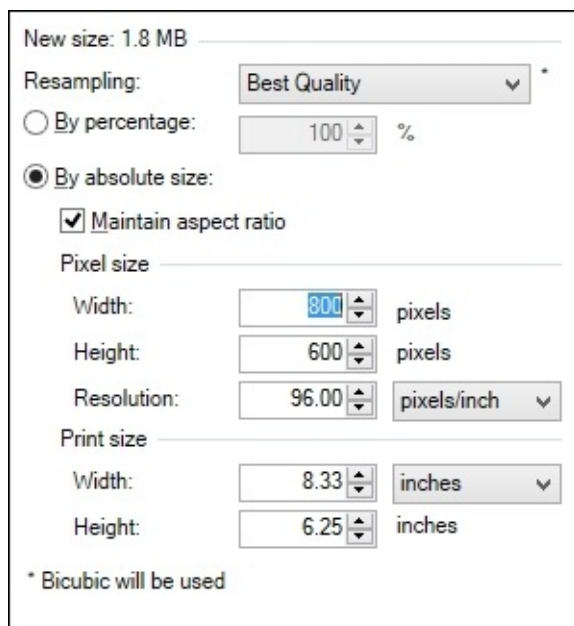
New size: 1.8 MB

Resampling: Best Quality *

By percentage: 100 %

By absolute size:

Maintain aspect ratio

Pixel size

Width: 800 pixels

Height: 600 pixels

Resolution: 96.00 pixels/inch

Print size

Width: 8.33 inches

Height: 6.25 inches

* Bicubic will be used